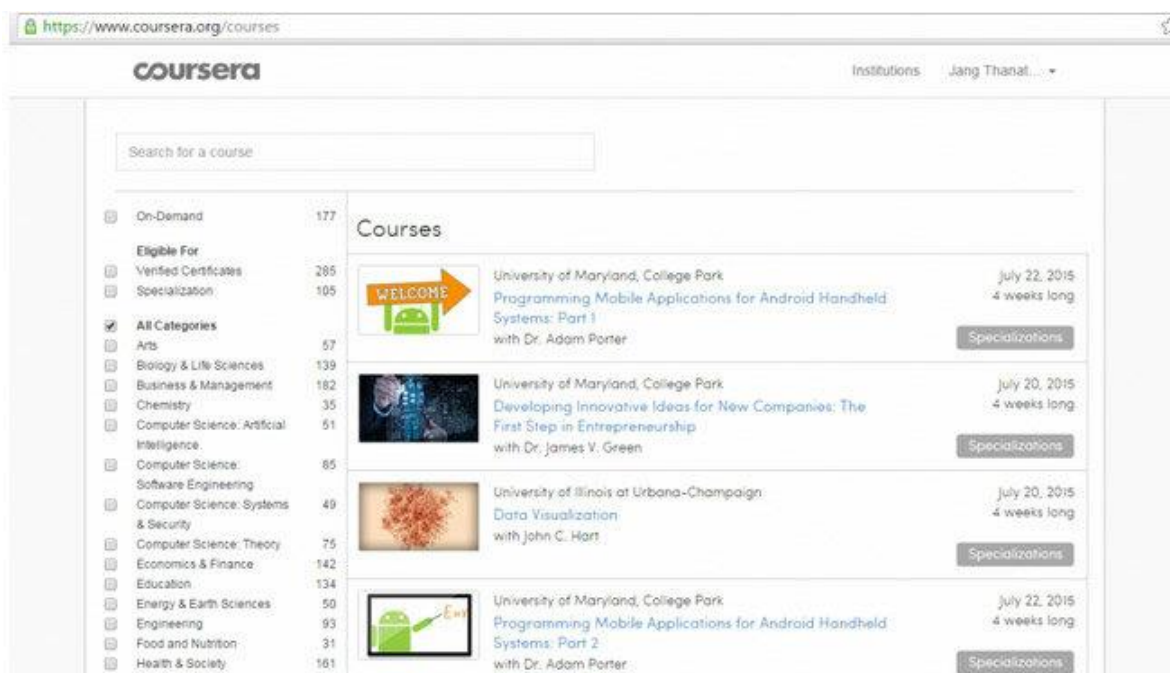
https://www.coursera.org/courses

coursera

Institutions Jang Thanat... ▾

Search for a course

On-Demand 177

Eligible For
Verified Certificates 285
Specialization 105

All Categories
Arts 57
Biology & Life Sciences 139
Business & Management 182
Chemistry 35
Computer Science: Artificial Intelligence 51
Computer Science: Software Engineering 85
Computer Science: Systems & Security 49
Computer Science: Theory 75
Economics & Finance 142
Education 134
Energy & Earth Sciences 50
Engineering 93
Food and Nutrition 31
Health & Society 161

Courses

WELCOME

University of Maryland, College Park
Programming Mobile Applications for Android Handheld Systems: Part 1
with Dr. Adam Porter
July 22, 2015
4 weeks long
Specializations

University of Maryland, College Park
Developing Innovative Ideas for New Companies: The First Step in Entrepreneurship
with Dr. James V. Green
July 20, 2015
4 weeks long
Specializations

University of Illinois at Urbana-Champaign
Data Visualization
with John C. Hart
July 20, 2015
4 weeks long
Specializations

University of Maryland, College Park
Programming Mobile Applications for Android Handheld Systems: Part 2
with Dr. Adam Porter
July 22, 2015
4 weeks long
Specializations